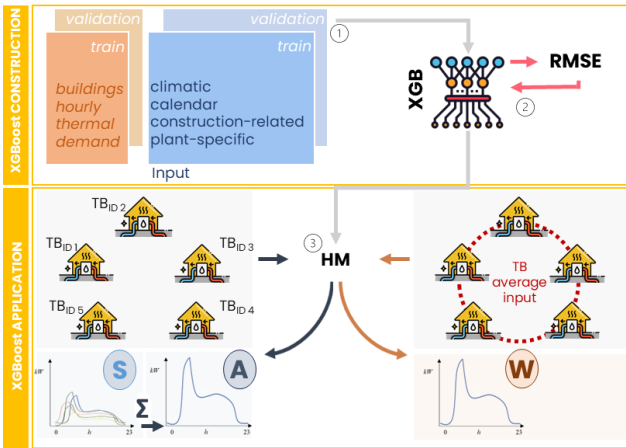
XGBoost CONSTRUCTION

validation
train
buildings hourly thermal demand

validation
train
climatic
calendar
construction-related
plant-specific

Input

1

XGB

RMSE

2

XGBoost APPLICATION

$TB_{ID\,2}$
$TB_{ID\,1}$
$TB_{ID\,3}$
$TB_{ID\,5}$
$TB_{ID\,4}$

3

HM

TB average input

kW
0
h
25
S

Σ

kW
0
h
25
A

kW
0
h
25
W